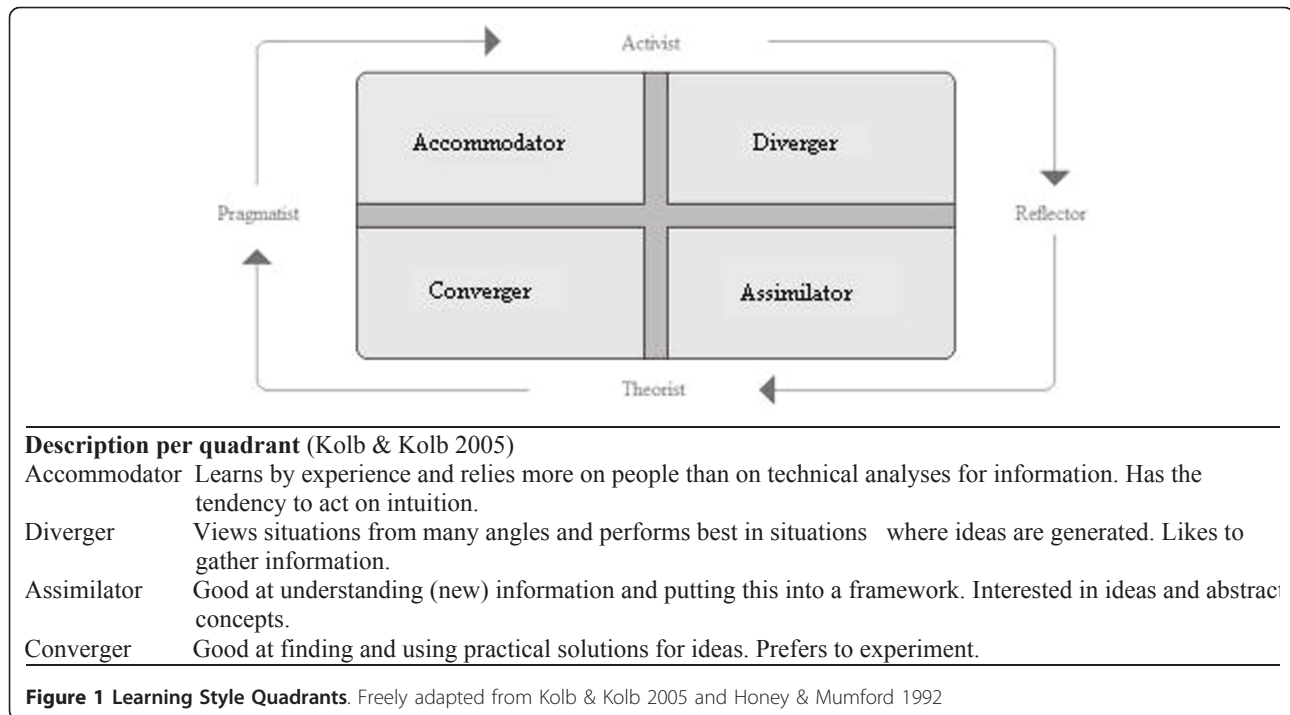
Activist

Accommodator

Diverger

Pragmatist

Reflector

Converger

Assimilator

Theorist

**Description per quadrant** (Kolb & Kolb 2005)

| | |
|---|---|
| Accommodator | Learns by experience and relies more on people than on technical analyses for information. Has the tendency to act on intuition. |
| Diverger | Views situations from many angles and performs best in situations where ideas are generated. Likes to gather information. |
| Assimilator | Good at understanding (new) information and putting this into a framework. Interested in ideas and abstract concepts. |
| Converger | Good at finding and using practical solutions for ideas. Prefers to experiment. |

**Figure 1 Learning Style Quadrants**. Freely adapted from Kolb & Kolb 2005 and Honey & Mumford 1992